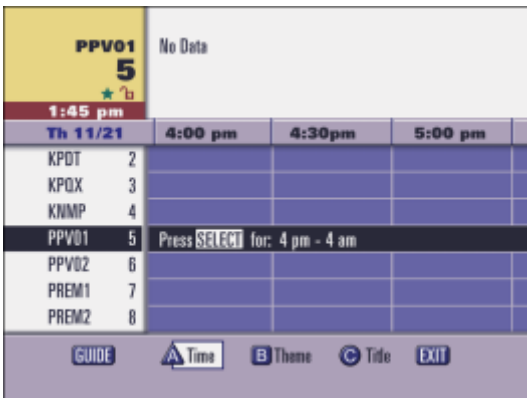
PPV01
5
1:45 pm
No Data

| Th 11/21 | 4:00 pm | 4:30pm | 5:00 pm |
|---|---|---|---|
| KPDT 2 | | | |
| KPQX 3 | | | |
| KNMP 4 | | | |
| PPV01 5 | Press SELECT for: 4 pm - 4 am | | |
| PPV02 6 | | | |
| PREM1 7 | | | |
| PREM2 8 | | | |

GUIDE A Time B Theme C Title EXIT